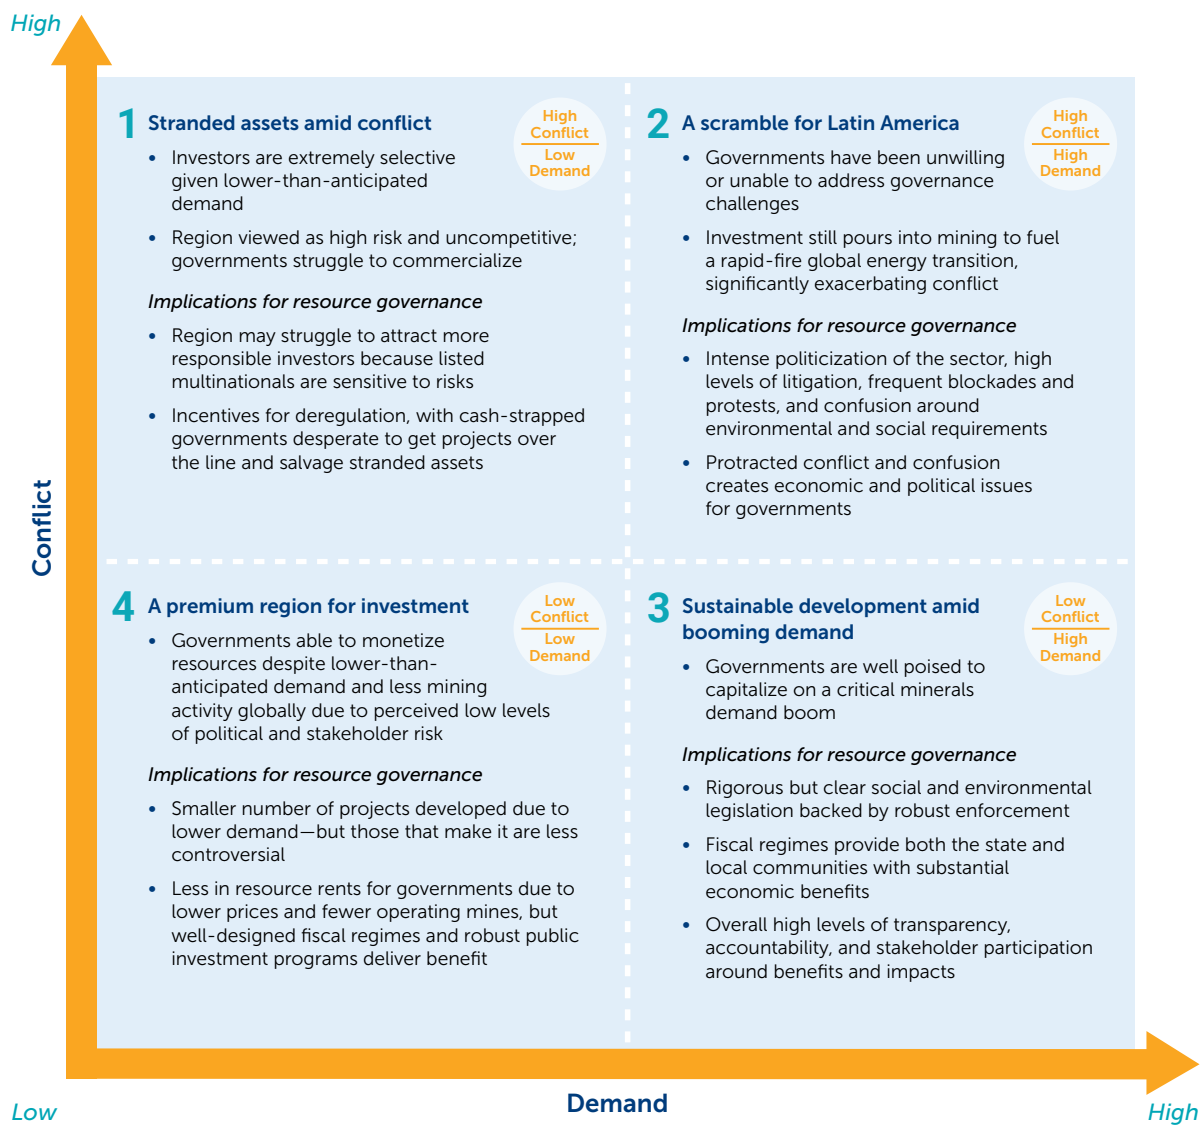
High

1 Stranded assets amid conflict

High Conflict
Low Demand

• Investors are extremely selective given lower-than-anticipated demand

• Region viewed as high risk and uncompetitive; governments struggle to commercialize

*Implications for resource governance*

• Region may struggle to attract more responsible investors because listed multinationals are sensitive to risks

• Incentives for deregulation, with cash-strapped governments desperate to get projects over the line and salvage stranded assets

2 A scramble for Latin America

High Conflict
High Demand

• Governments have been unwilling or unable to address governance challenges

• Investment still pours into mining to fuel a rapid-fire global energy transition, significantly exacerbating conflict

*Implications for resource governance*

• Intense politicization of the sector, high levels of litigation, frequent blockades and protests, and confusion around environmental and social requirements

• Protracted conflict and confusion creates economic and political issues for governments

Conflict

4 A premium region for investment

Low Conflict
Low Demand

• Governments able to monetize resources despite lower-than-anticipated demand and less mining activity globally due to perceived low levels of political and stakeholder risk

*Implications for resource governance*

• Smaller number of projects developed due to lower demand—but those that make it are less controversial

• Less in resource rents for governments due to lower prices and fewer operating mines, but well-designed fiscal regimes and robust public investment programs deliver benefit

3 Sustainable development amid booming demand

Low Conflict
High Demand

• Governments are well poised to capitalize on a critical minerals demand boom

*Implications for resource governance*

• Rigorous but clear social and environmental legislation backed by robust enforcement

• Fiscal regimes provide both the state and local communities with substantial economic benefits

• Overall high levels of transparency, accountability, and stakeholder participation around benefits and impacts

Low

Demand

High